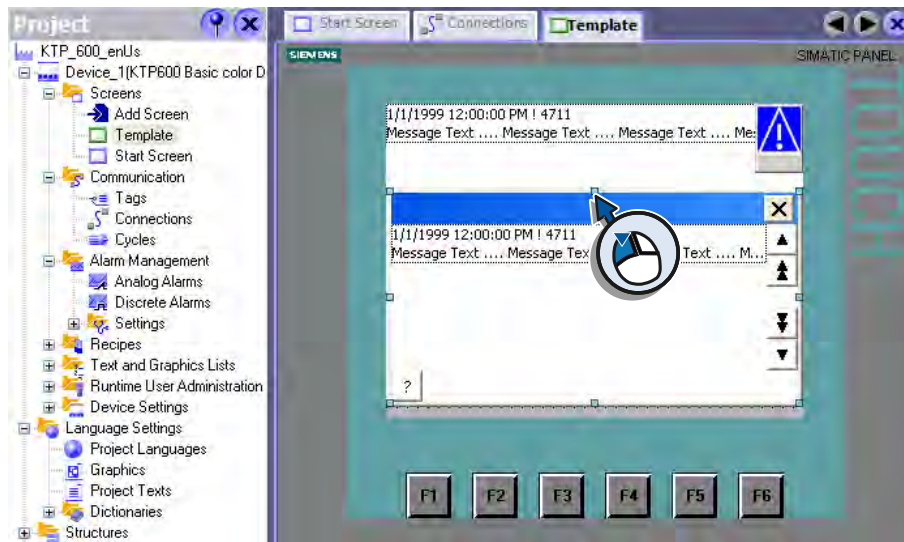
Project

KTP_600_enUs
Device_1(KTP600 Basic color D
Screens
Add Screen
Template
Start Screen
Communication
Tags
Connections
Cycles
Alarm Management
Analog Alarms
Discrete Alarms
Settings
Recipes
Text and Graphics Lists
Runtime User Administration
Device Settings
Language Settings
Project Languages
Graphics
Project Texts
Dictionaries
Structures

Start Screen
Connections
Template

SIEMENS
SIMATIC PANEL

1/1/1999 12:00:00 PM ! 4711
Message Text .... Message Text .... Message Text .... Me

1/1/1999 12:00:00 PM ! 4711
Message Text .... Message Tex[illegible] Text .... M...

?

F1
F2
F3
F4
F5
F6